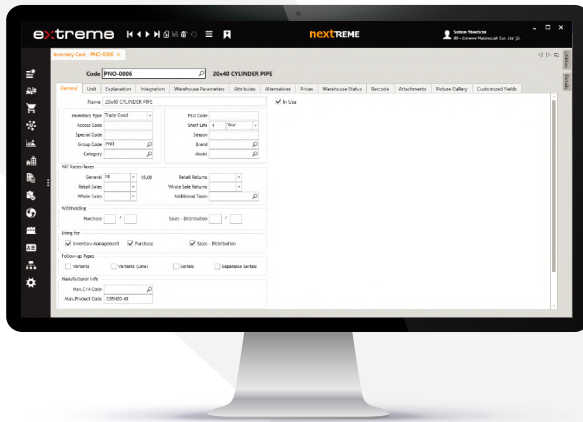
extreme

nextREME

Sistem Yöneticisi
00 - Extreme Mühendislik San. Ltd. Şti.

Inventory Card - PNO-0006

Code PNO-0006
20x40 CYLINDER PIPE

General | Unit | Explanation | Integration | Warehouse Parameters | Attributes | Alternatives | Prices | Warehouse Status | Barcode | Attachments | Picture Gallery | Customized Fields

Name 20x40 CYLINDER PIPE
In Use

Inventory Type Trade Good
Access Code
Special Code
Group Code PNO
Category

PLU Code
Shelf Life 4 Year
Season
Brand
Model

VAT Rates/Taxes
General 18 18,00
Retail Sales
Whole Sales
Retail Returns
Whole Sale Returns
Additional Taxes

Withholding
Purchase /
Sales - Distribution /

Using for
Inventory Management
Purchase
Sales - Distribution

Follow-up Types
Variants
Variants (Line)
Serials
Separable Serials

Manufacturer Info
Man.C/A Code
Man.Product Code C05020-40